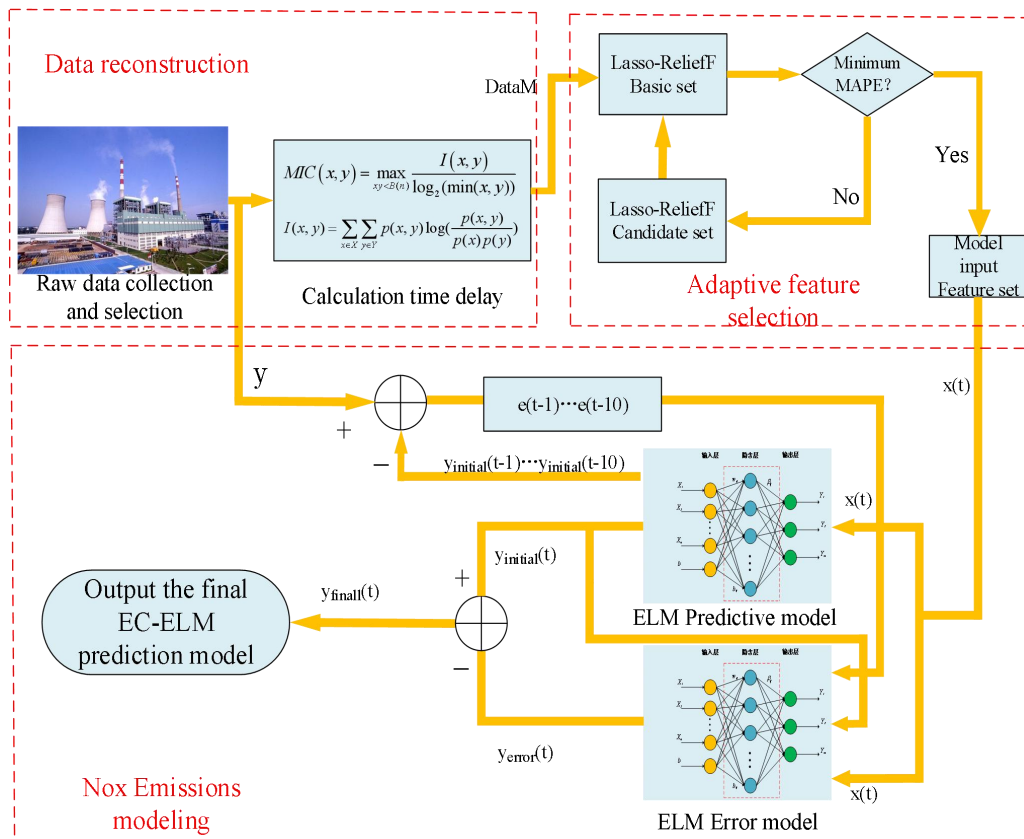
Data reconstruction

DataM

Lasso-ReliefF Basic set

Minimum MAPE?

Yes

No

Lasso-ReliefF Candidate set

$MIC(x,y) = \max_{xy<B(n)} \frac{I(x,y)}{\log_2(\min(x,y))}$

$I(x,y) = \sum_{x \in X} \sum_{y \in Y} p(x,y) \log(\frac{p(x,y)}{p(x)p(y)})$

Raw data collection and selection

Calculation time delay

Adaptive feature selection

Model input Feature set

y

x(t)

+

e(t-1)···e(t-10)

−

$y_{initial}$(t-1)···$y_{initial}$(t-10)

输入层 隐含层 输出层

x(t)

$y_{initial}$(t)

Output the final EC-ELM prediction model

$y_{finall}$(t)

+

ELM Predictive model

−

输入层 隐含层 输出层

$y_{error}$(t)

Nox Emissions modeling

x(t)

ELM Error model